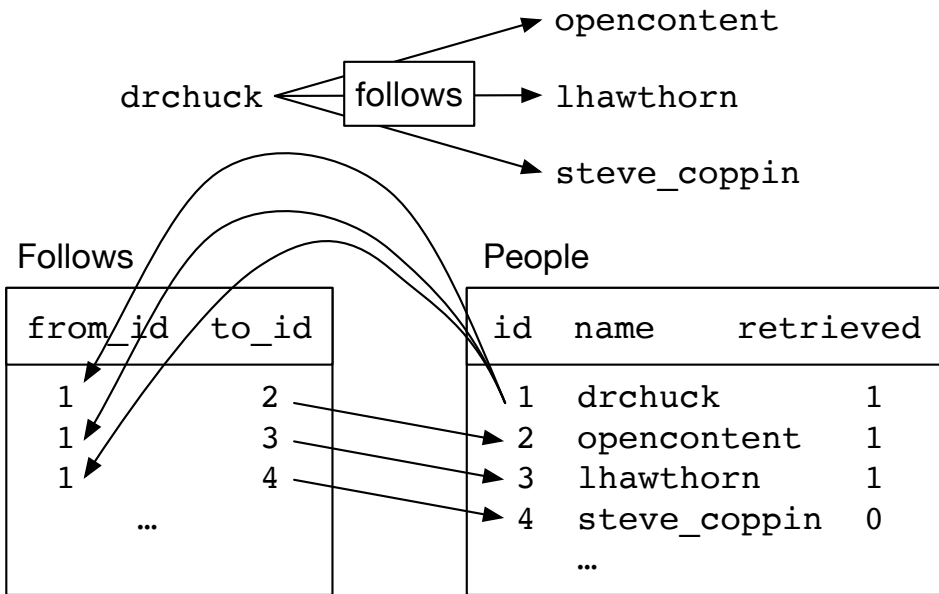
drchuck

follows

opencontent

lhawthorn

steve_coppin

Follows

| from_id | to_id |
|---|---|
| 1 | 2 |
| 1 | 3 |
| 1 | 4 |
| … | |

People

| id | name | retrieved |
|---|---|---|
| 1 | drchuck | 1 |
| 2 | opencontent | 1 |
| 3 | lhawthorn | 1 |
| 4 | steve_coppin | 0 |
| | … | |